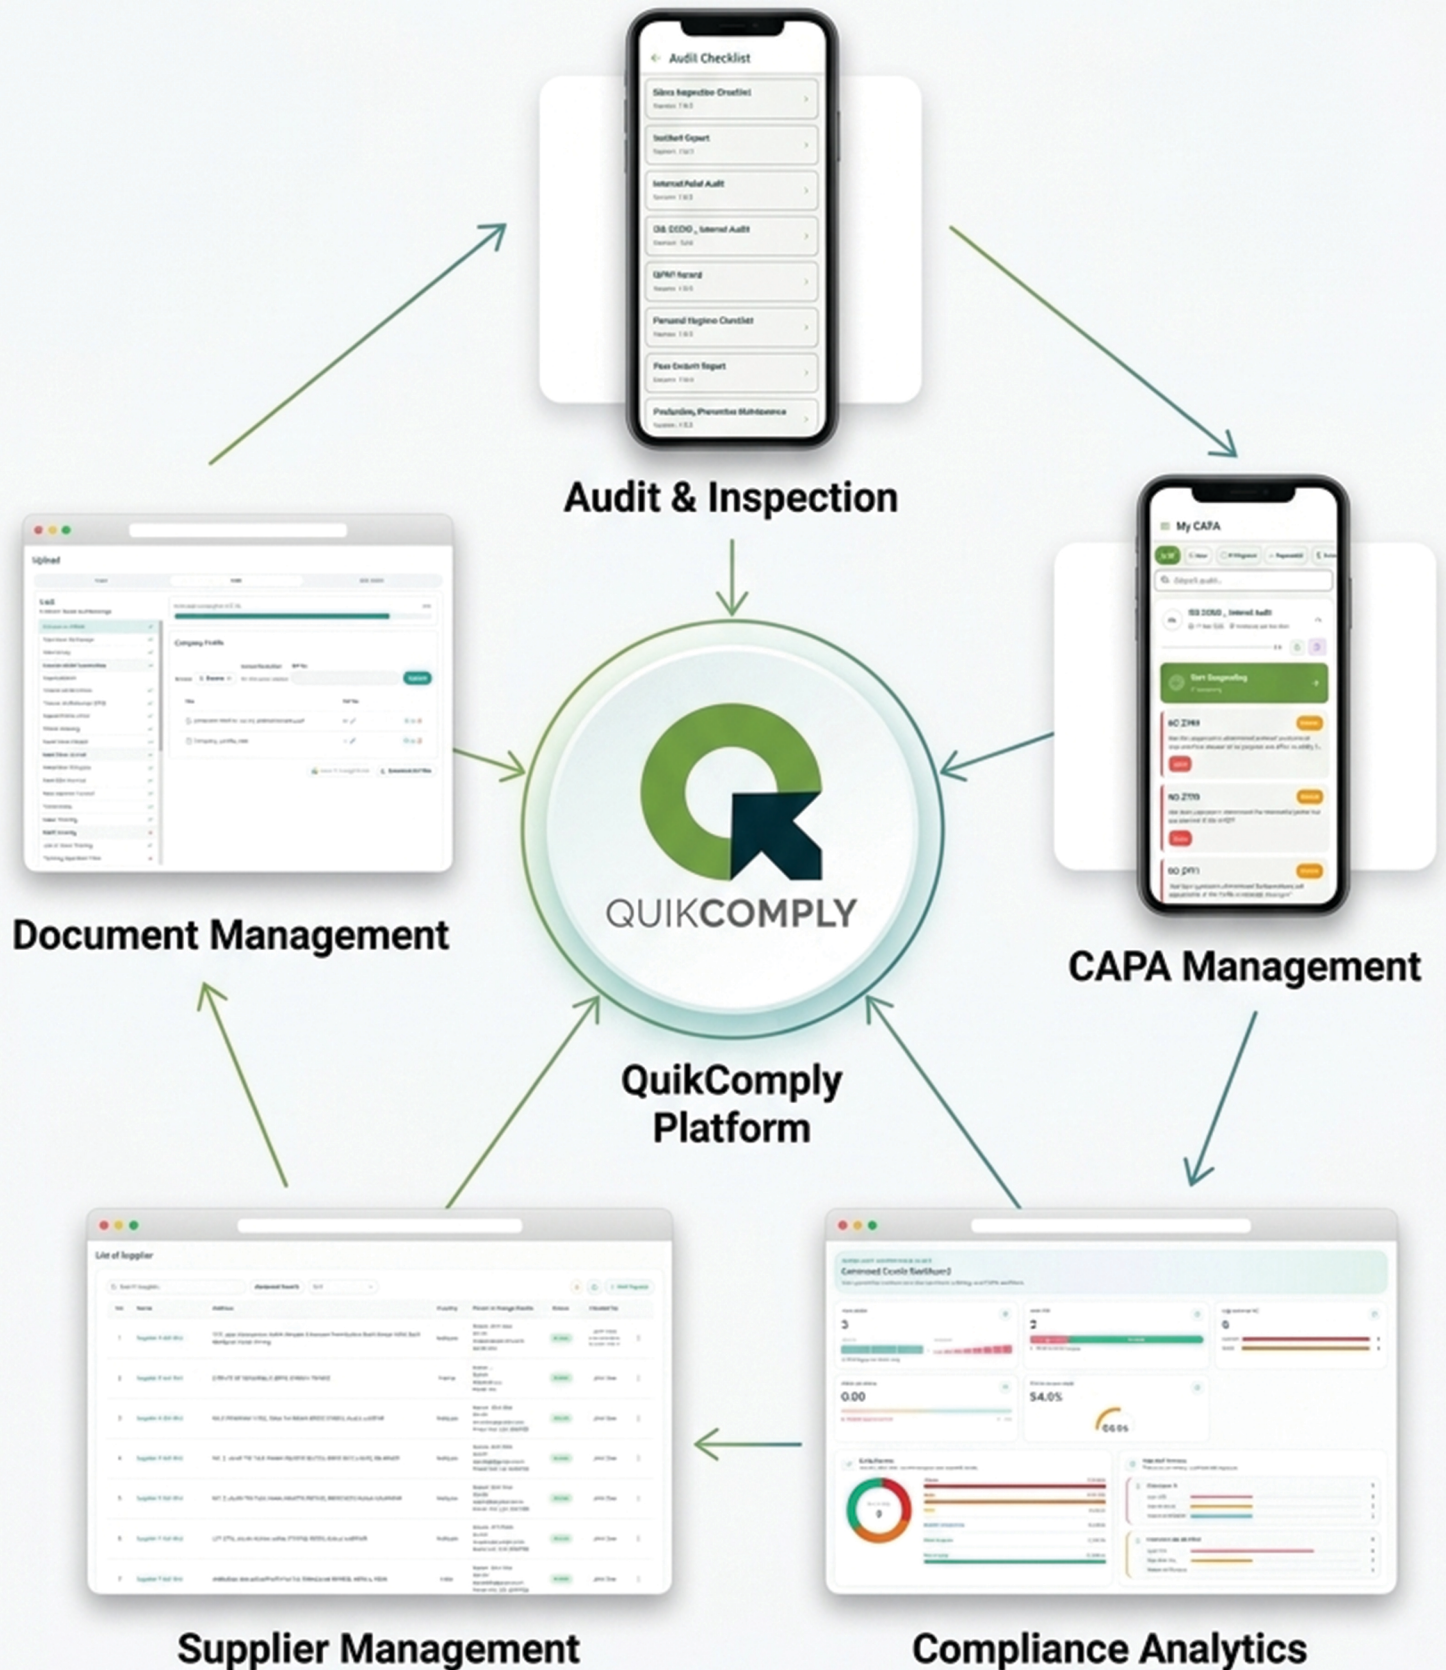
Audit Checklist

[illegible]

Internal Audit

Personal Hygiene Checklist

Audit & Inspection

My CAPA

Upload

Company Profile

List of Supplier

QUIKCOMPLY

Document Management

CAPA Management

QuikComply Platform

0.00

54.0%

Supplier Management

Compliance Analytics